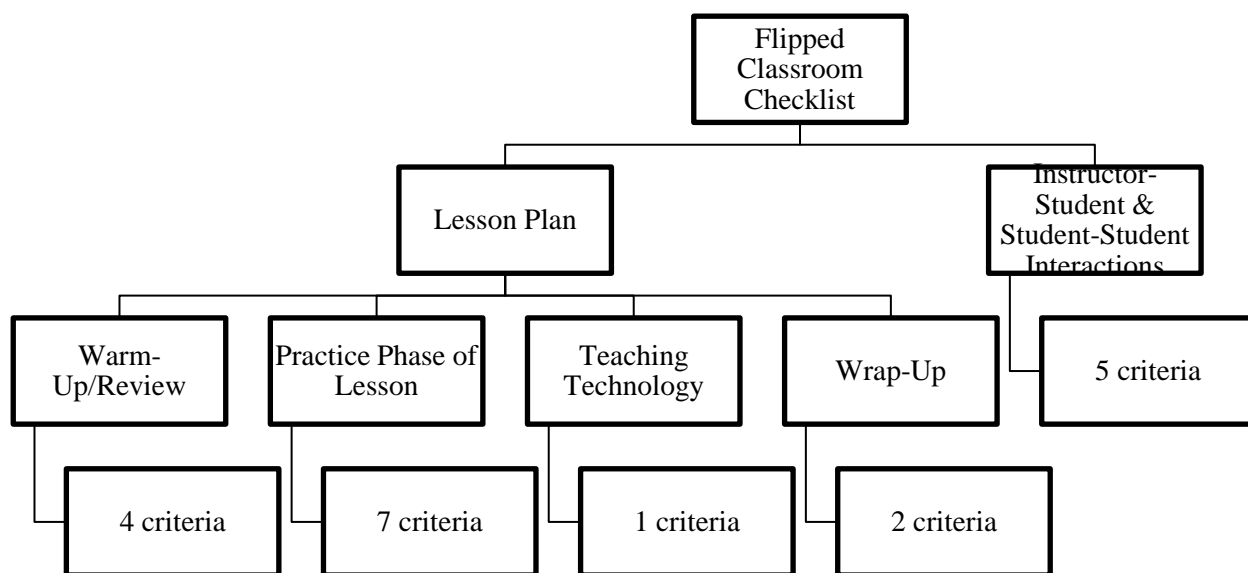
Flipped Classroom Checklist

Lesson Plan

Instructor-Student & Student-Student Interactions

Warm-Up/Review

Practice Phase of Lesson

Teaching Technology

Wrap-Up

5 criteria

4 criteria

7 criteria

1 criteria

2 criteria